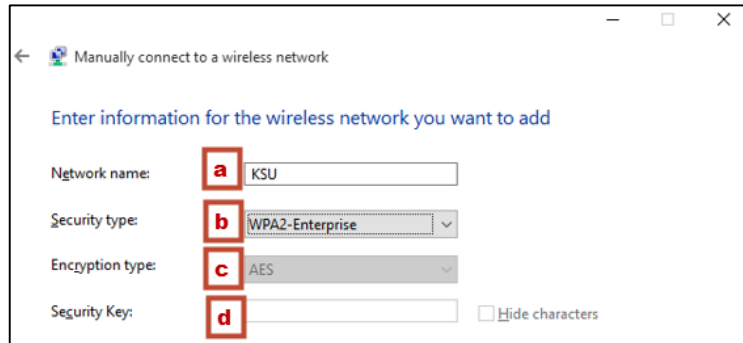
Manually connect to a wireless network

Enter information for the wireless network you want to add

Network name: a KSU

Security type: b WPA2-Enterprise

Encryption type: c AES

Security Key: d Hide characters